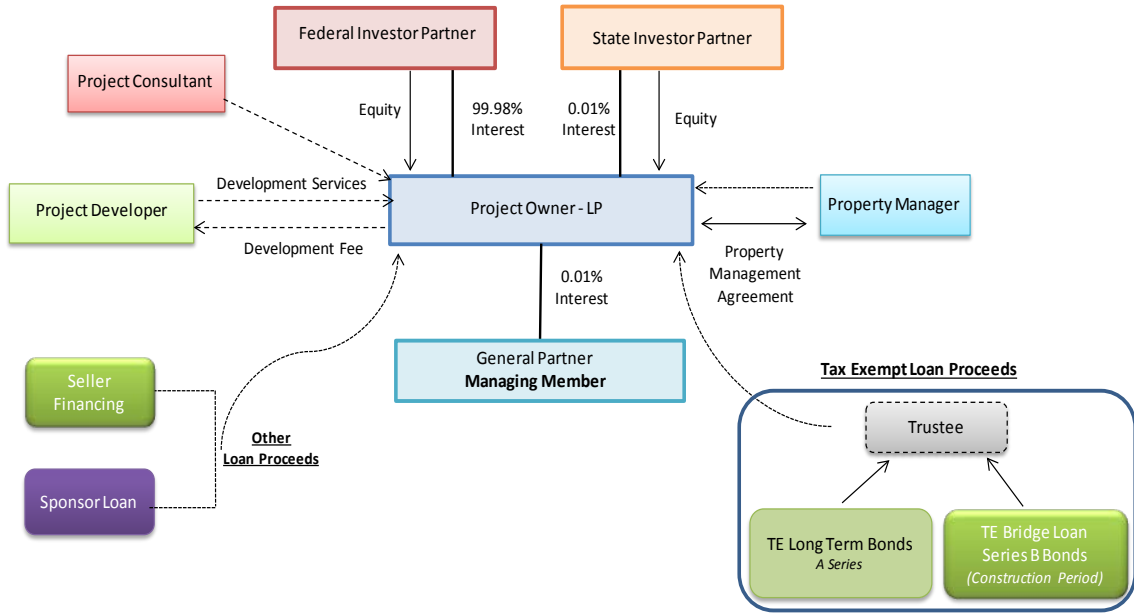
Federal Investor Partner

State Investor Partner

Project Consultant

Equity

99.98%
Interest

0.01%
Interest

Equity

Development Services

Project Developer

Project Owner - LP

Property Manager

Development Fee

Property
Management
Agreement

0.01%
Interest

General Partner
Managing Member

Seller
Financing

Other
Loan Proceeds

Sponsor Loan

Tax Exempt Loan Proceeds

Trustee

TE Long Term Bonds
A Series

TE Bridge Loan
Series B Bonds
(Construction Period)